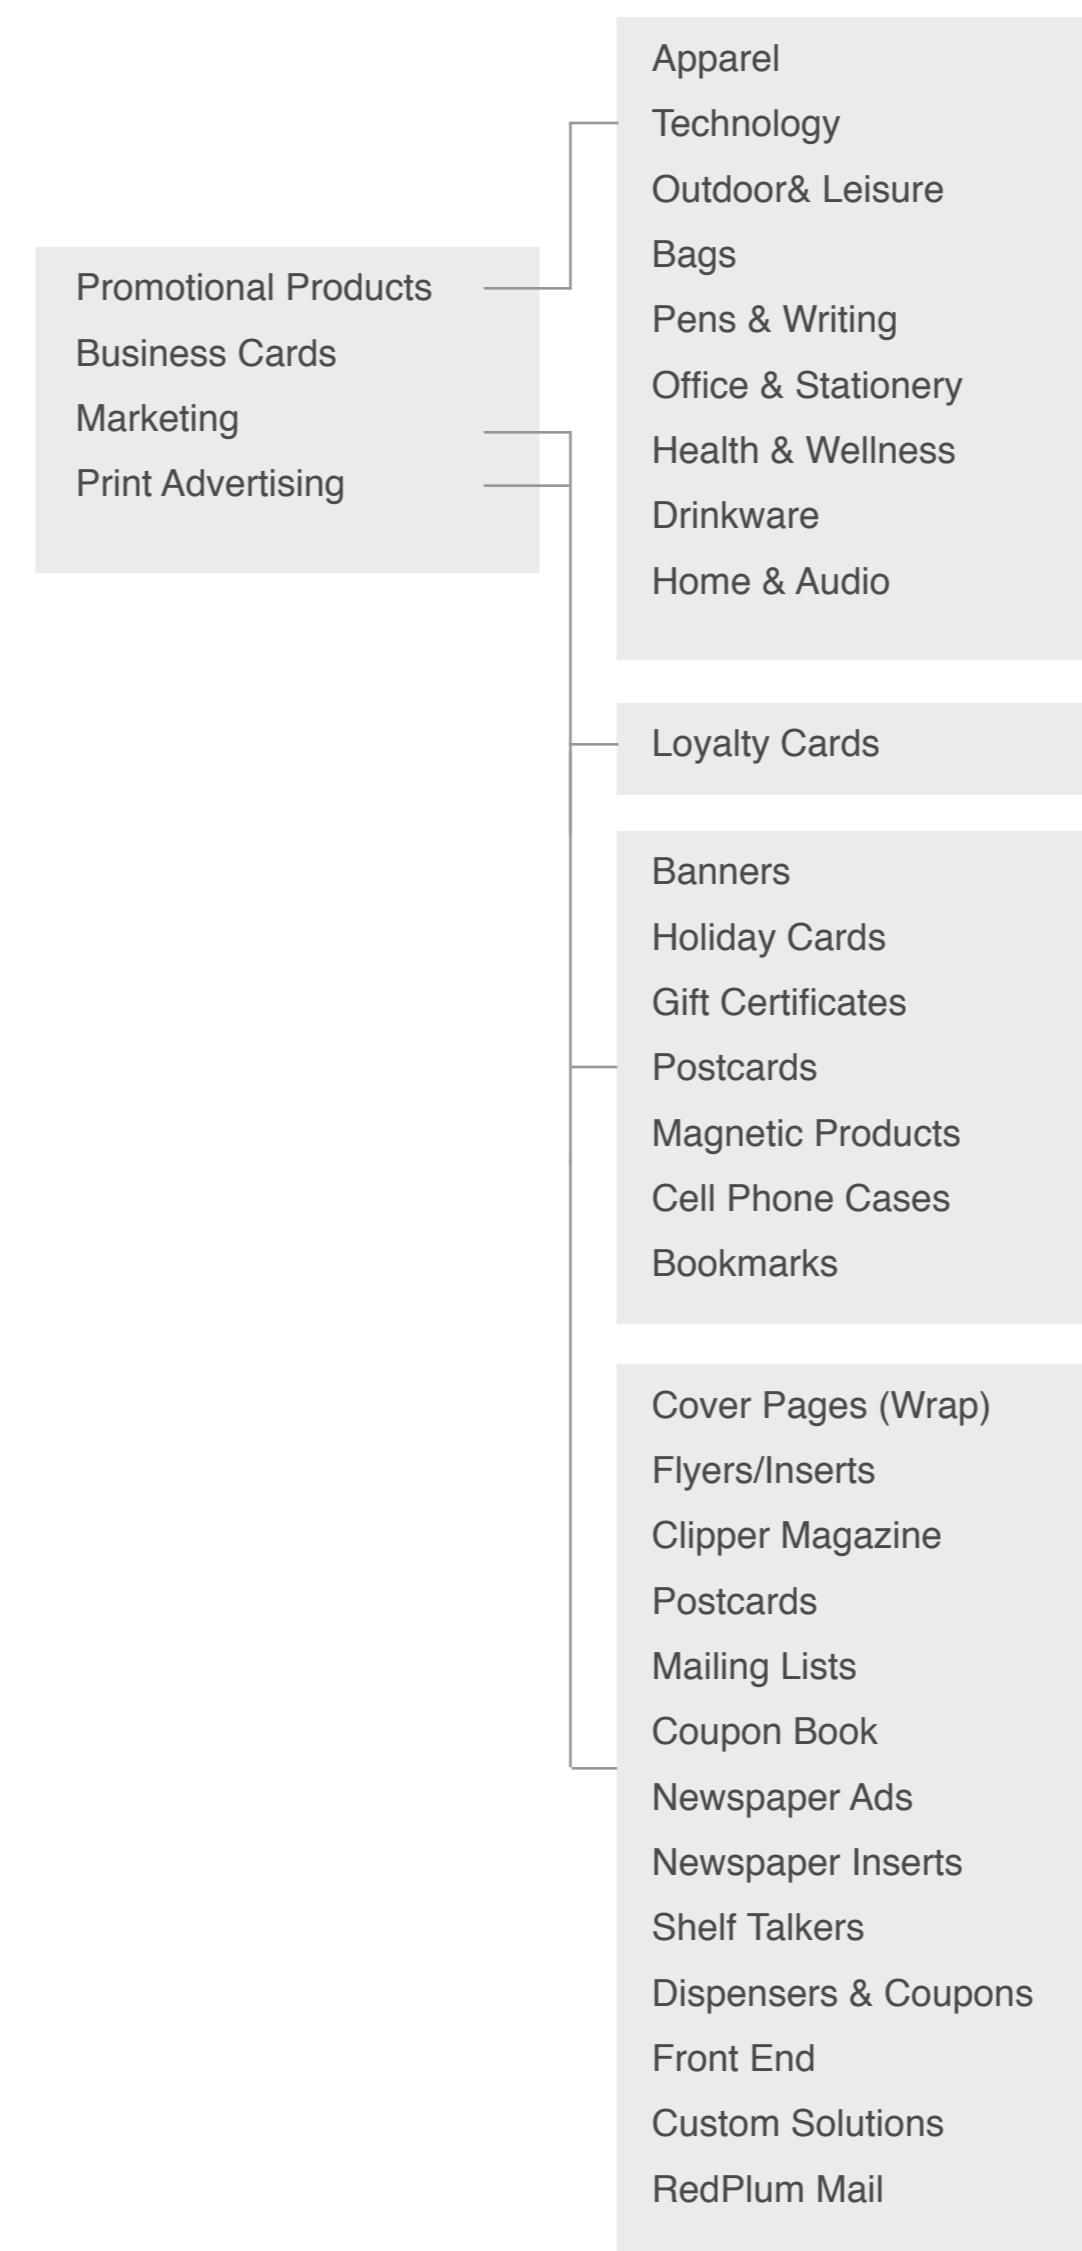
Promotional Products
Business Cards
Marketing
Print Advertising

Apparel
Technology
Outdoor& Leisure
Bags
Pens & Writing
Office & Stationery
Health & Wellness
Drinkware
Home & Audio

Loyalty Cards

Banners
Holiday Cards
Gift Certificates
Postcards
Magnetic Products
Cell Phone Cases
Bookmarks

Cover Pages (Wrap)
Flyers/Inserts
Clipper Magazine
Postcards
Mailing Lists
Coupon Book
Newspaper Ads
Newspaper Inserts
Shelf Talkers
Dispensers & Coupons
Front End
Custom Solutions
RedPlum Mail